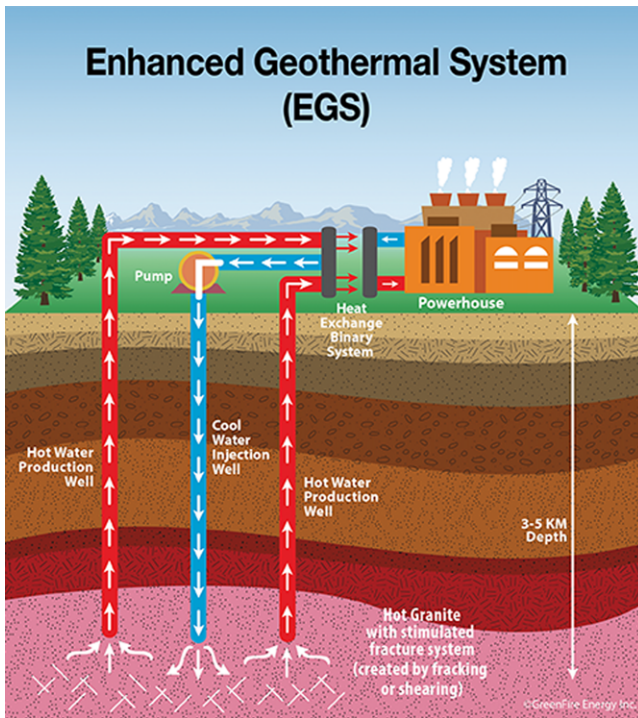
Enhanced Geothermal System (EGS)

Pump

Heat Exchange Binary System

Powerhouse

Hot Water Production Well

Cool Water Injection Well

Hot Water Production Well

3-5 KM Depth

Hot Granite with stimulated fracture system (created by fracking or shearing)

©GreenFire Energy Inc.